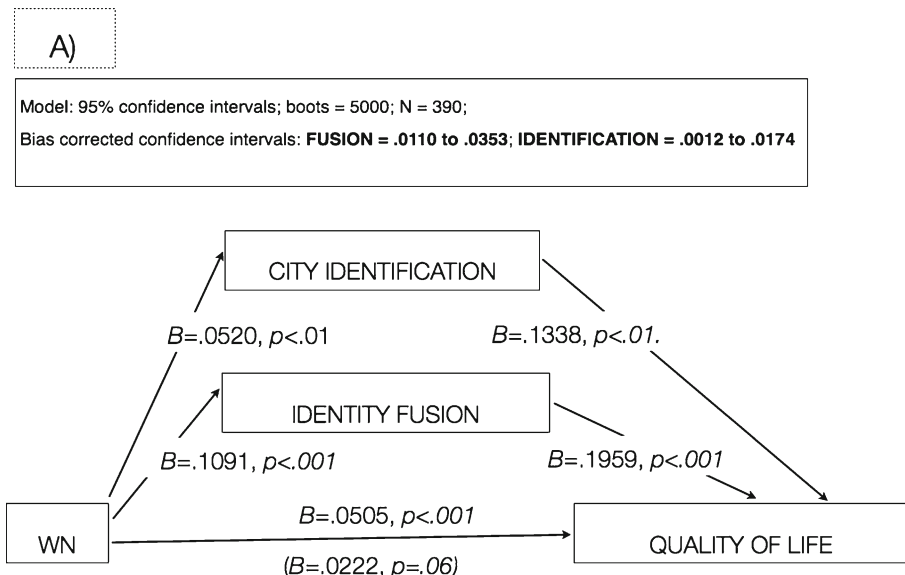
A)

Model: 95% confidence intervals; boots = 5000; N = 390;

Bias corrected confidence intervals: **FUSION = .0110 to .0353**; **IDENTIFICATION = .0012 to .0174**

CITY IDENTIFICATION

$B$=.0520, $p$<.01

$B$=.1338, $p$<.01.

IDENTITY FUSION

$B$=.1091, $p$<.001

$B$=.1959, $p$<.001

WN

$B$=.0505, $p$<.001

QUALITY OF LIFE

($B$=.0222, $p$=.06)